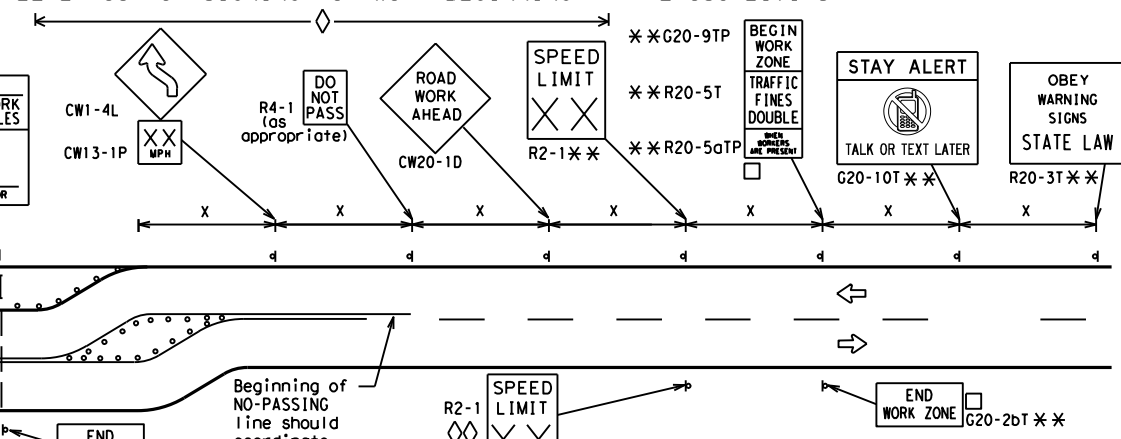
RK
LES

R

CW1-4L

CW13-1P

XX
MPH

R4-1
(as
appropriate)

DO
NOT
PASS

ROAD
WORK
AHEAD

CW20-1D

SPEED
LIMIT
X X

R2-1✱✱

✱✱G20-9TP

✱✱R20-5T

✱✱R20-5aTP

BEGIN
WORK
ZONE
TRAFFIC
FINES
DOUBLE
WHEN WORKERS ARE PRESENT

STAY ALERT
TALK OR TEXT LATER
G20-10T✱✱

OBEY
WARNING
SIGNS
STATE LAW
R20-3T✱✱

X X X X X X X

Beginning of
NO-PASSING
line should
coordinate

R2-1
◊◊

SPEED
LIMIT
X X

END
WORK ZONE
G20-2bT✱✱

END